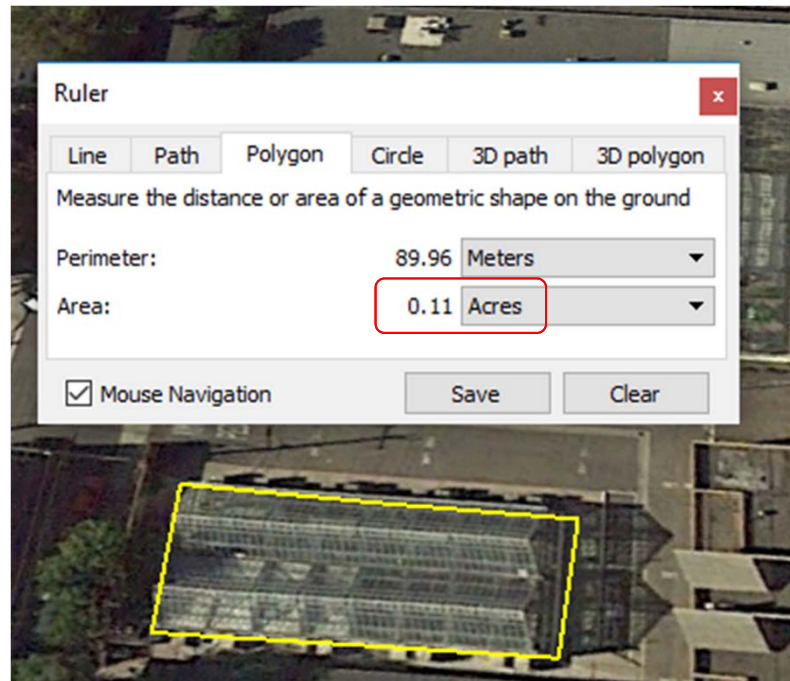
Ruler

x

Line | Path | Polygon | Circle | 3D path | 3D polygon

Measure the distance or area of a geometric shape on the ground

Perimeter: 89.96 Meters

Area: 0.11 Acres

Mouse Navigation

Save

Clear